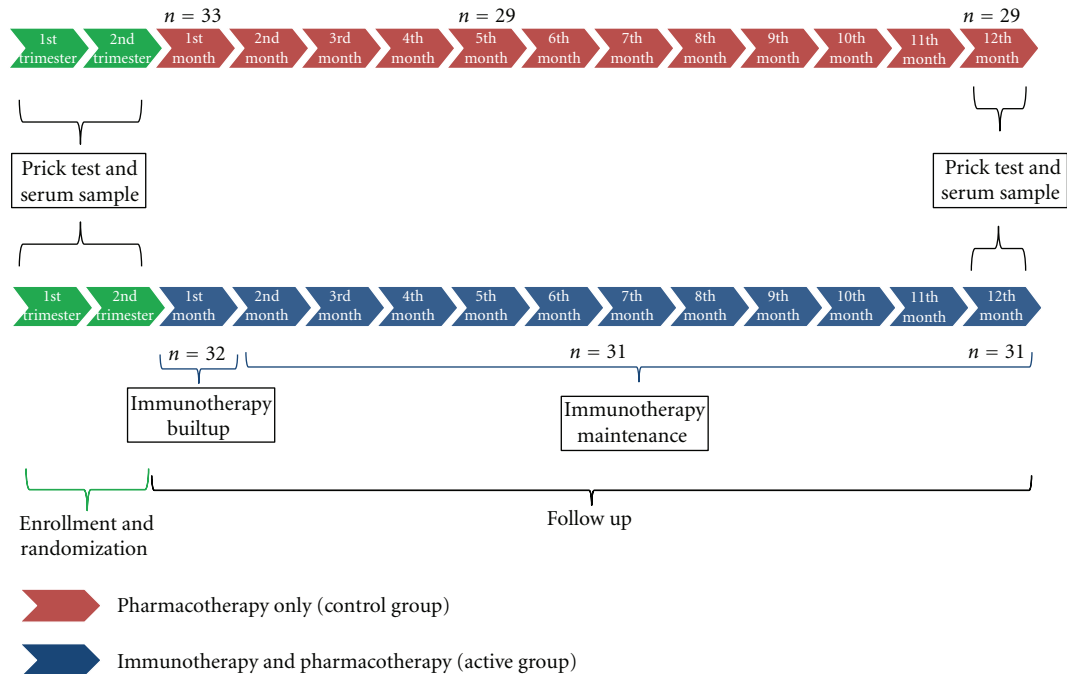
$n = 33$ $n = 29$ $n = 29$

1st trimester 2nd trimester 1st month 2nd month 3rd month 4th month 5th month 6th month 7th month 8th month 9th month 10th month 11th month 12th month

Prick test and serum sample

Prick test and serum sample

1st trimester 2nd trimester 1st month 2nd month 3rd month 4th month 5th month 6th month 7th month 8th month 9th month 10th month 11th month 12th month

$n = 32$ $n = 31$ $n = 31$

Immunotherapy builtup

Immunotherapy maintenance

Enrollment and randomization

Follow up

Pharmacotherapy only (control group)

Immunotherapy and pharmacotherapy (active group)